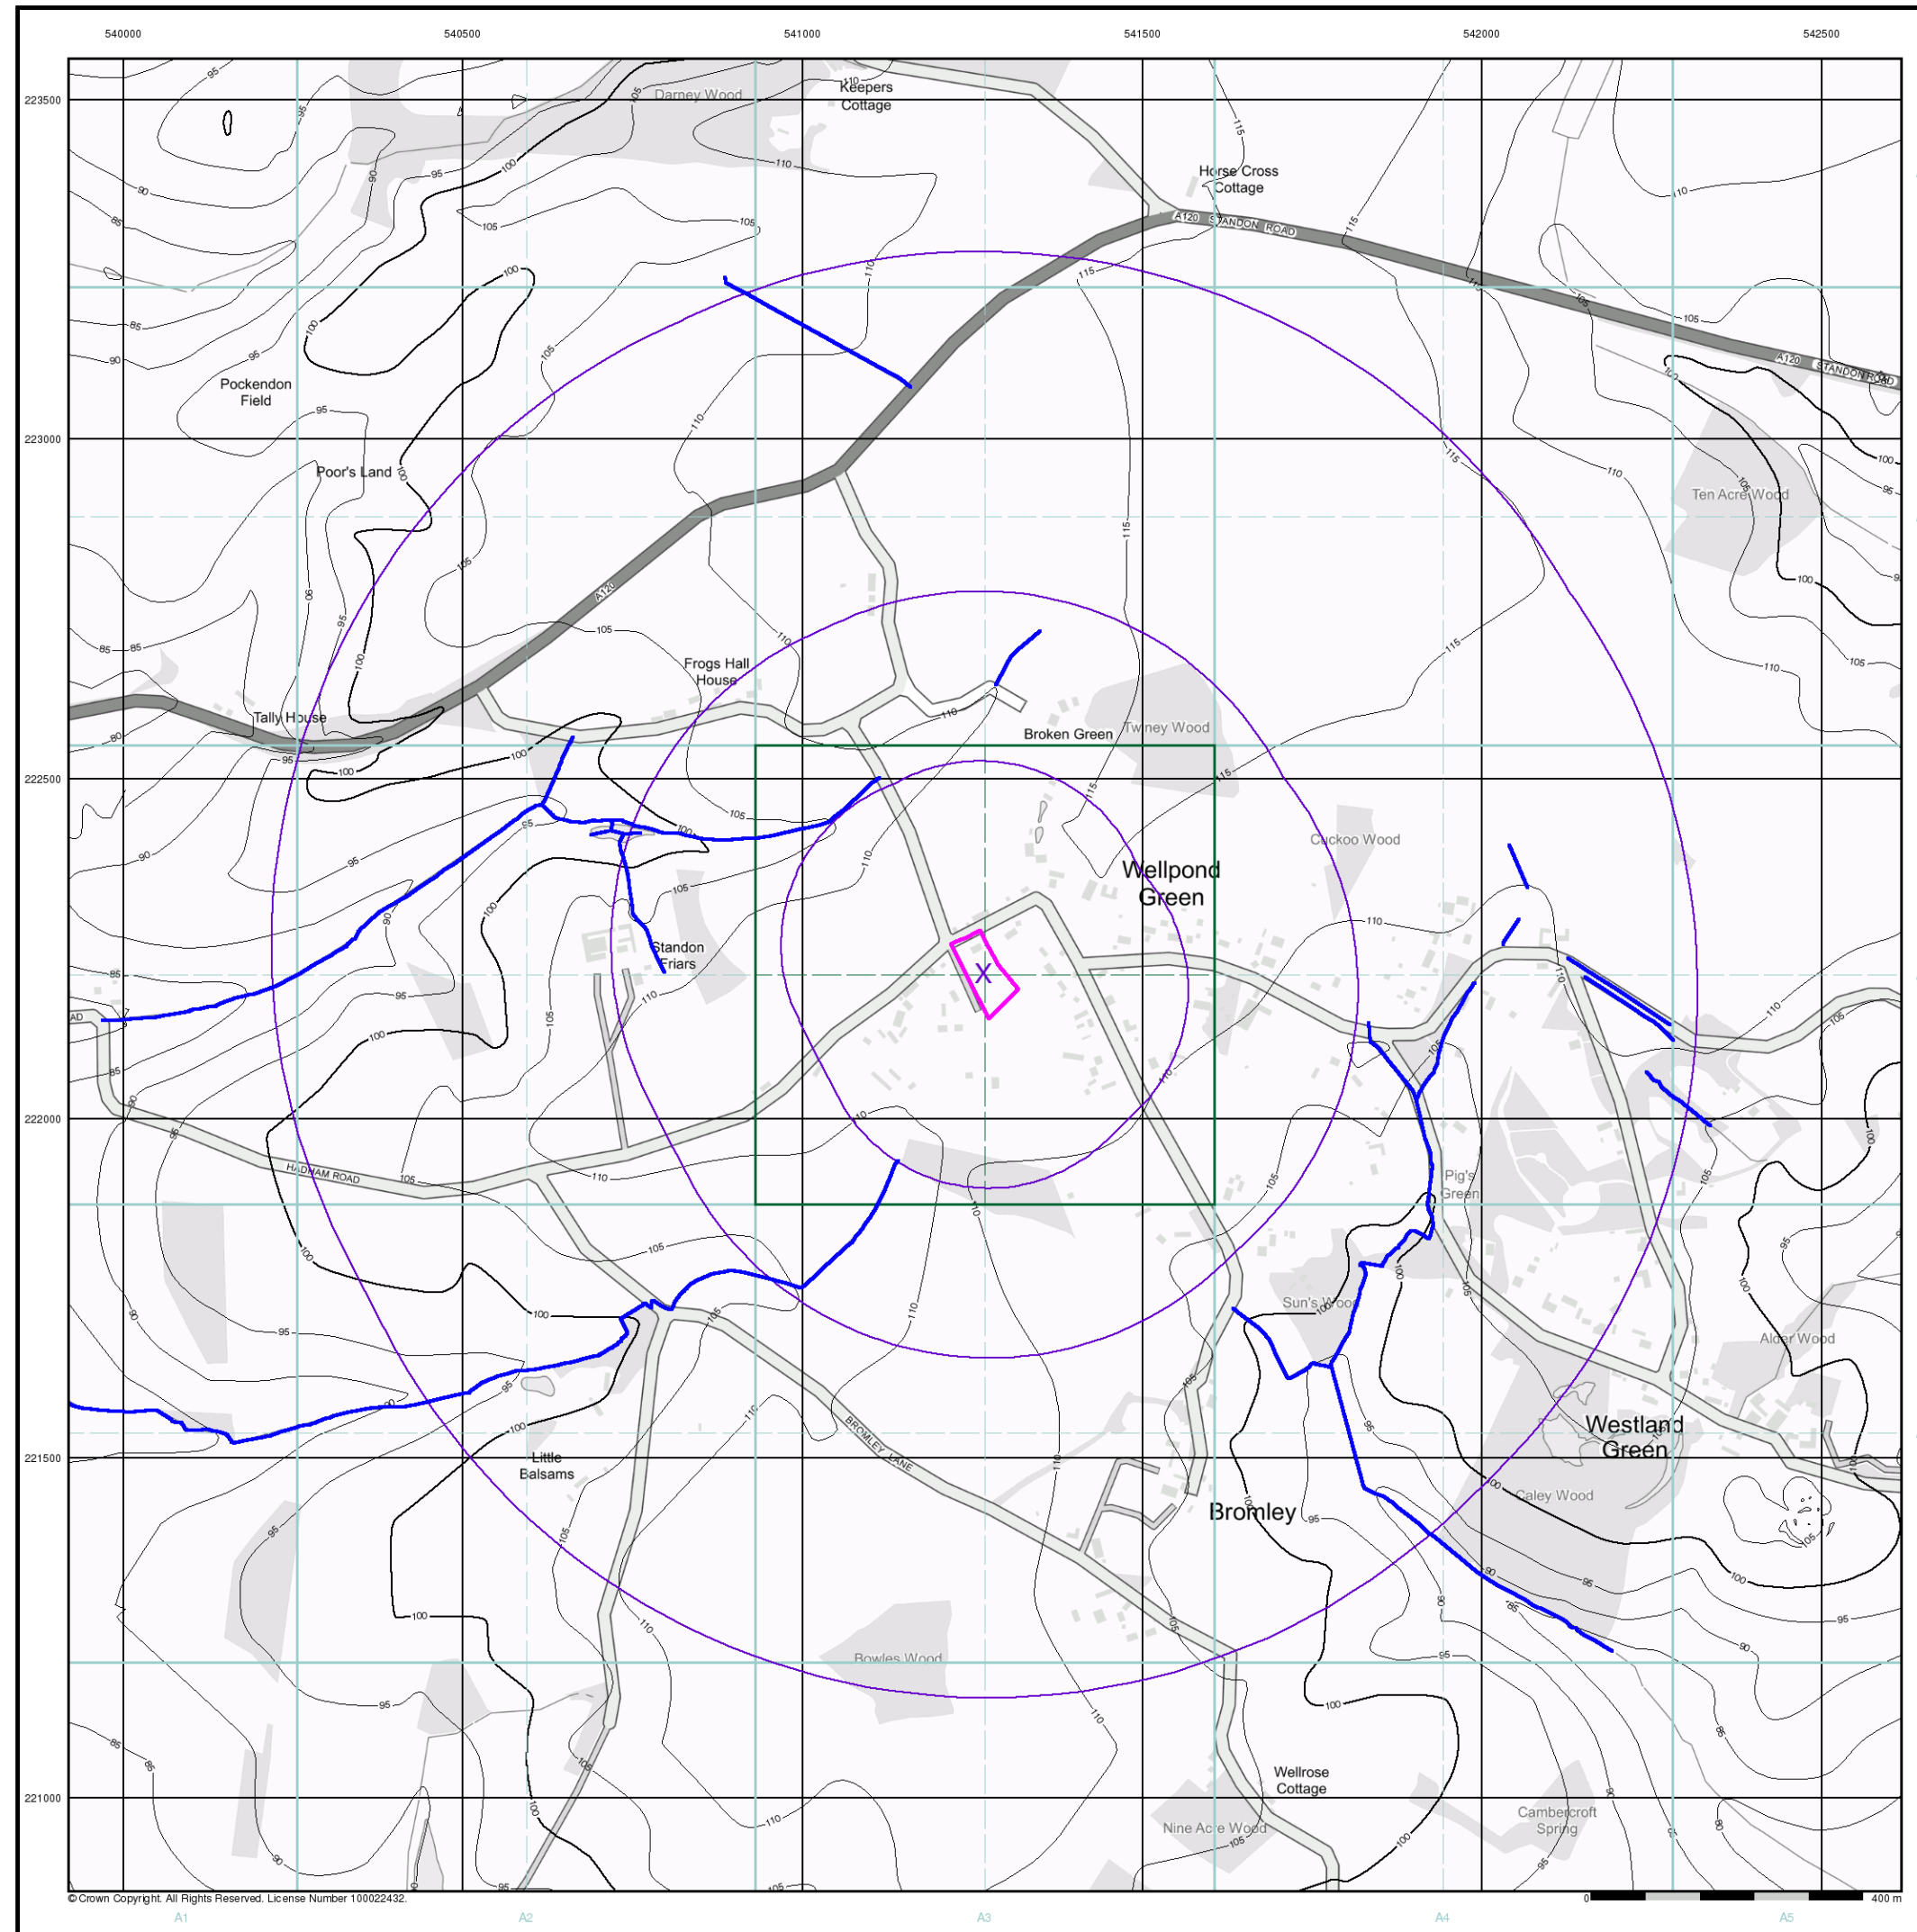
540000 540500 541000 541500 542000 542500

223500
223000
222500
222000
221500
221000

Darney Wood
Keepers Cottage
Horse Cross Cottage
A120 STANDON ROAD
A120 STANDON ROAD
Pockendon Field
Poor's Land
Ten Acre Wood
A120
Frogs Hall House
Tally House
Broken Green
Twiney Wood
Cuckoo Wood
Wellpond Green
Standon Friars
X
HADHAM ROAD
Pig's Green
Sun's Wood
Alder Wood
Westland Green
Caley Wood
BROMLEY LANE
Little Balsams
Bromley
Bowles Wood
Wellrose Cottage
Nine Acre Wood
Cambercroft Spring

© Crown Copyright. All Rights Reserved. License Number 100022432.
0 400 m
A1 A2 A3 A4 A5